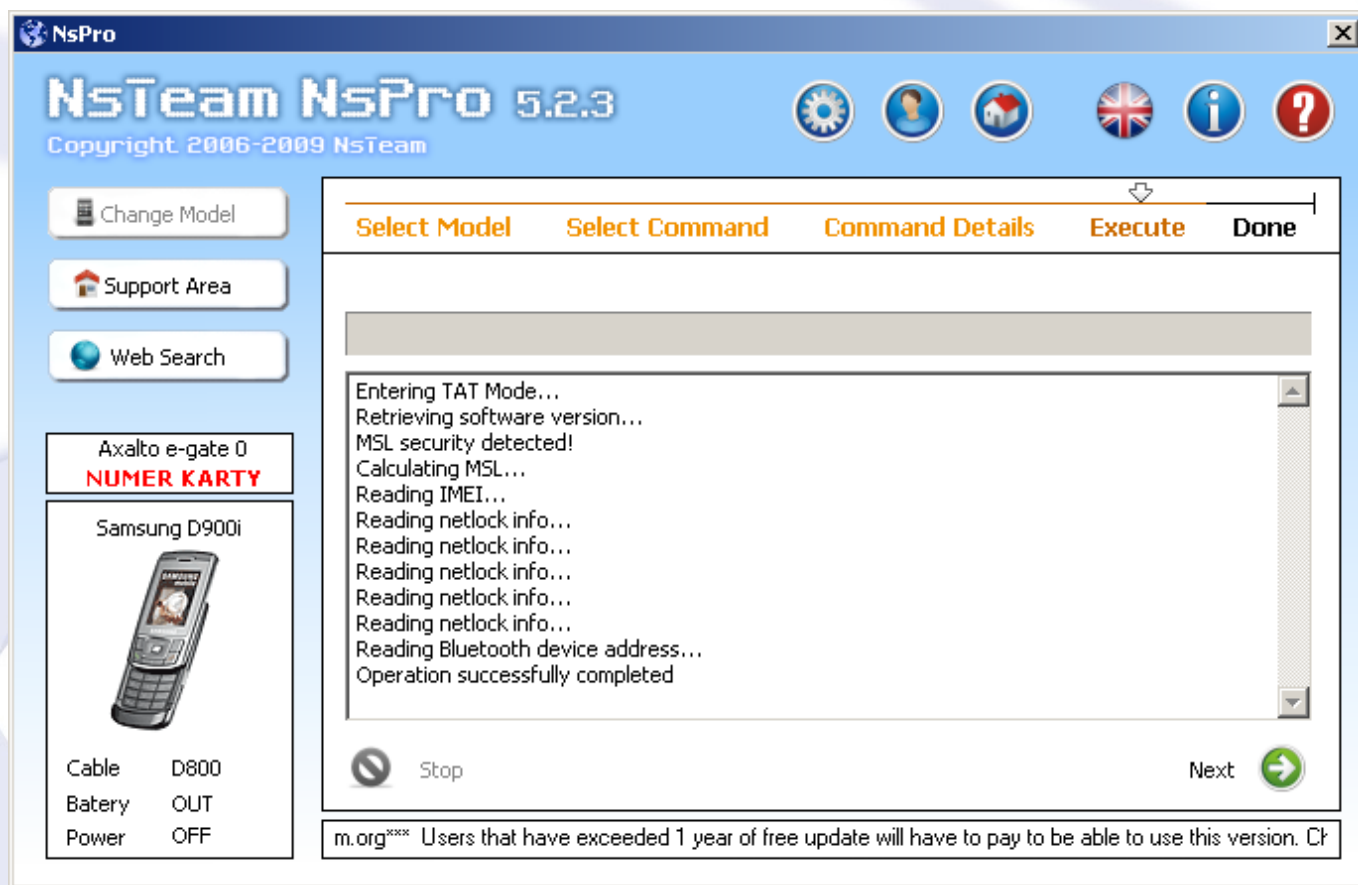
NsPro

NsTeam NsPro 5.2.3
Copyright 2006-2009 NsTeam

Change Model
Support Area
Web Search

Select Model
Select Command
Command Details
Execute
Done

Entering TAT Mode...
Retrieving software version...
MSL security detected!
Calculating MSL...
Reading IMEI...
Reading netlock info...
Reading netlock info...
Reading netlock info...
Reading netlock info...
Reading netlock info...
Reading Bluetooth device address...
Operation successfully completed

Axalto e-gate 0
NUMER KARTY

Samsung D900i

| Cable | D800 |
|---|---|
| Batery | OUT |
| Power | OFF |

Stop
Next

m.org*** Users that have exceeded 1 year of free update will have to pay to be able to use this version. Ch